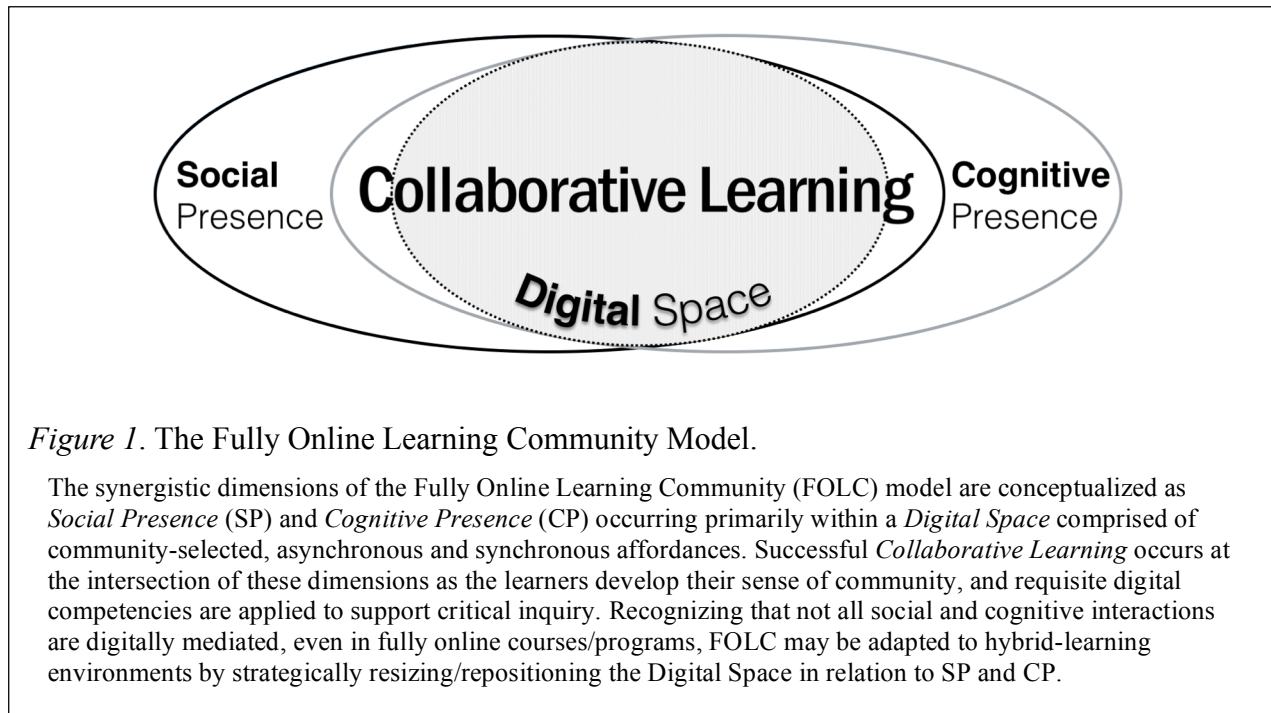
Social Presence

Collaborative Learning

Cognitive Presence

Digital Space

*Figure 1*. The Fully Online Learning Community Model.

The synergistic dimensions of the Fully Online Learning Community (FOLC) model are conceptualized as *Social Presence* (SP) and *Cognitive Presence* (CP) occurring primarily within a *Digital Space* comprised of community-selected, asynchronous and synchronous affordances. Successful *Collaborative Learning* occurs at the intersection of these dimensions as the learners develop their sense of community, and requisite digital competencies are applied to support critical inquiry. Recognizing that not all social and cognitive interactions are digitally mediated, even in fully online courses/programs, FOLC may be adapted to hybrid-learning environments by strategically resizing/repositioning the Digital Space in relation to SP and CP.